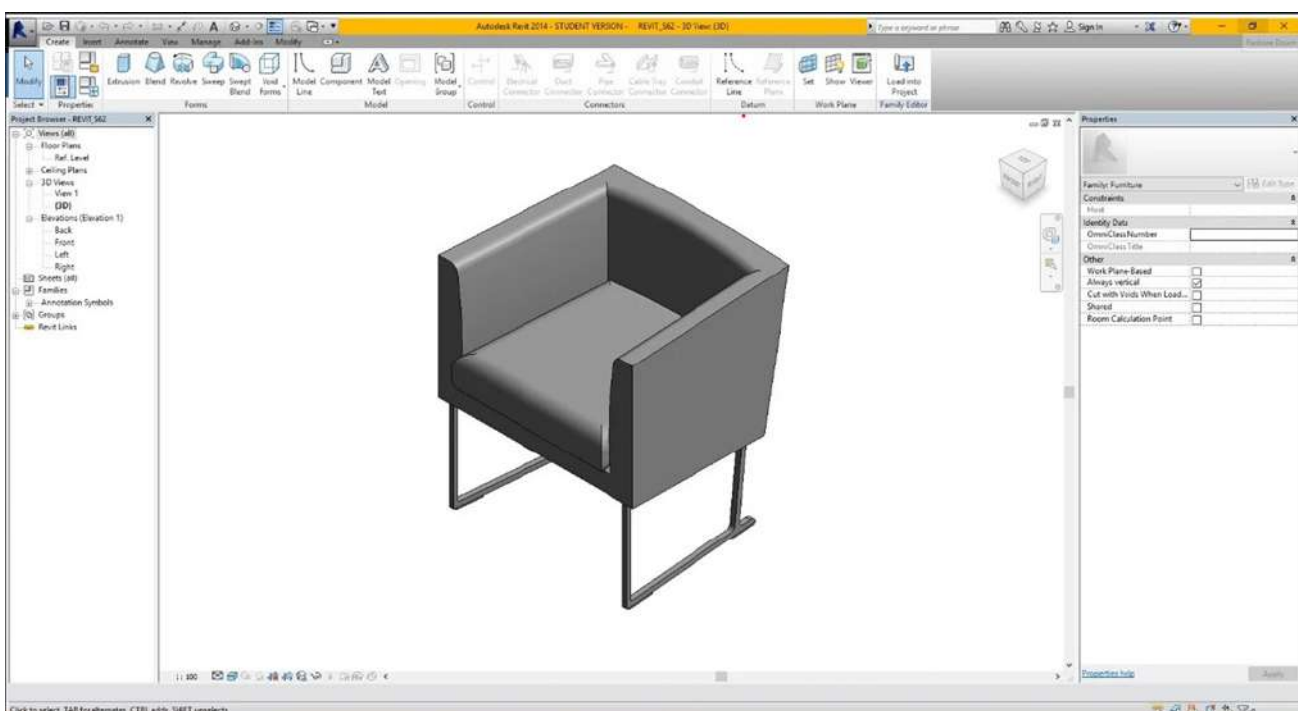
Autodesk Revit 2014 - STUDENT VERSION - REVIT_S62 - 3D View: {3D}

Type a keyword or phrase

Sign In

Create Insert Annotate View Manage Add-Ins Modify

Modify

Extrusion Blend Revolve Sweep Swept Blend Void Forms

Model Line Component Model Text Opening Model Group

Control

Electrical Connector Duct Connector Pipe Connector Cable Tray Connector Conduit Connector

Reference Line Reference Plane

Set Show Viewer

Load into Project

Select Properties Forms Model Control Connectors Datum Work Plane Family Editor

Project Browser - REVIT_S62

Views (all)
Floor Plans
Ref. Level
Ceiling Plans
3D Views
View 1
{3D}
Elevations (Elevation 1)
Back
Front
Left
Right
Sheets (all)
Families
Annotation Symbols
Groups
Revit Links

Properties

Family: Furniture

Edit Type

Constraints
Host
Identity Data
OmniClass Number
OmniClass Title
Other
Work Plane-Based
Always vertical
Cut with Voids When Load...
Shared
Room Calculation Point

Properties help

Apply

1 : 100

Click to select, TAB for alternates, CTRL adds, SHIFT unselects.